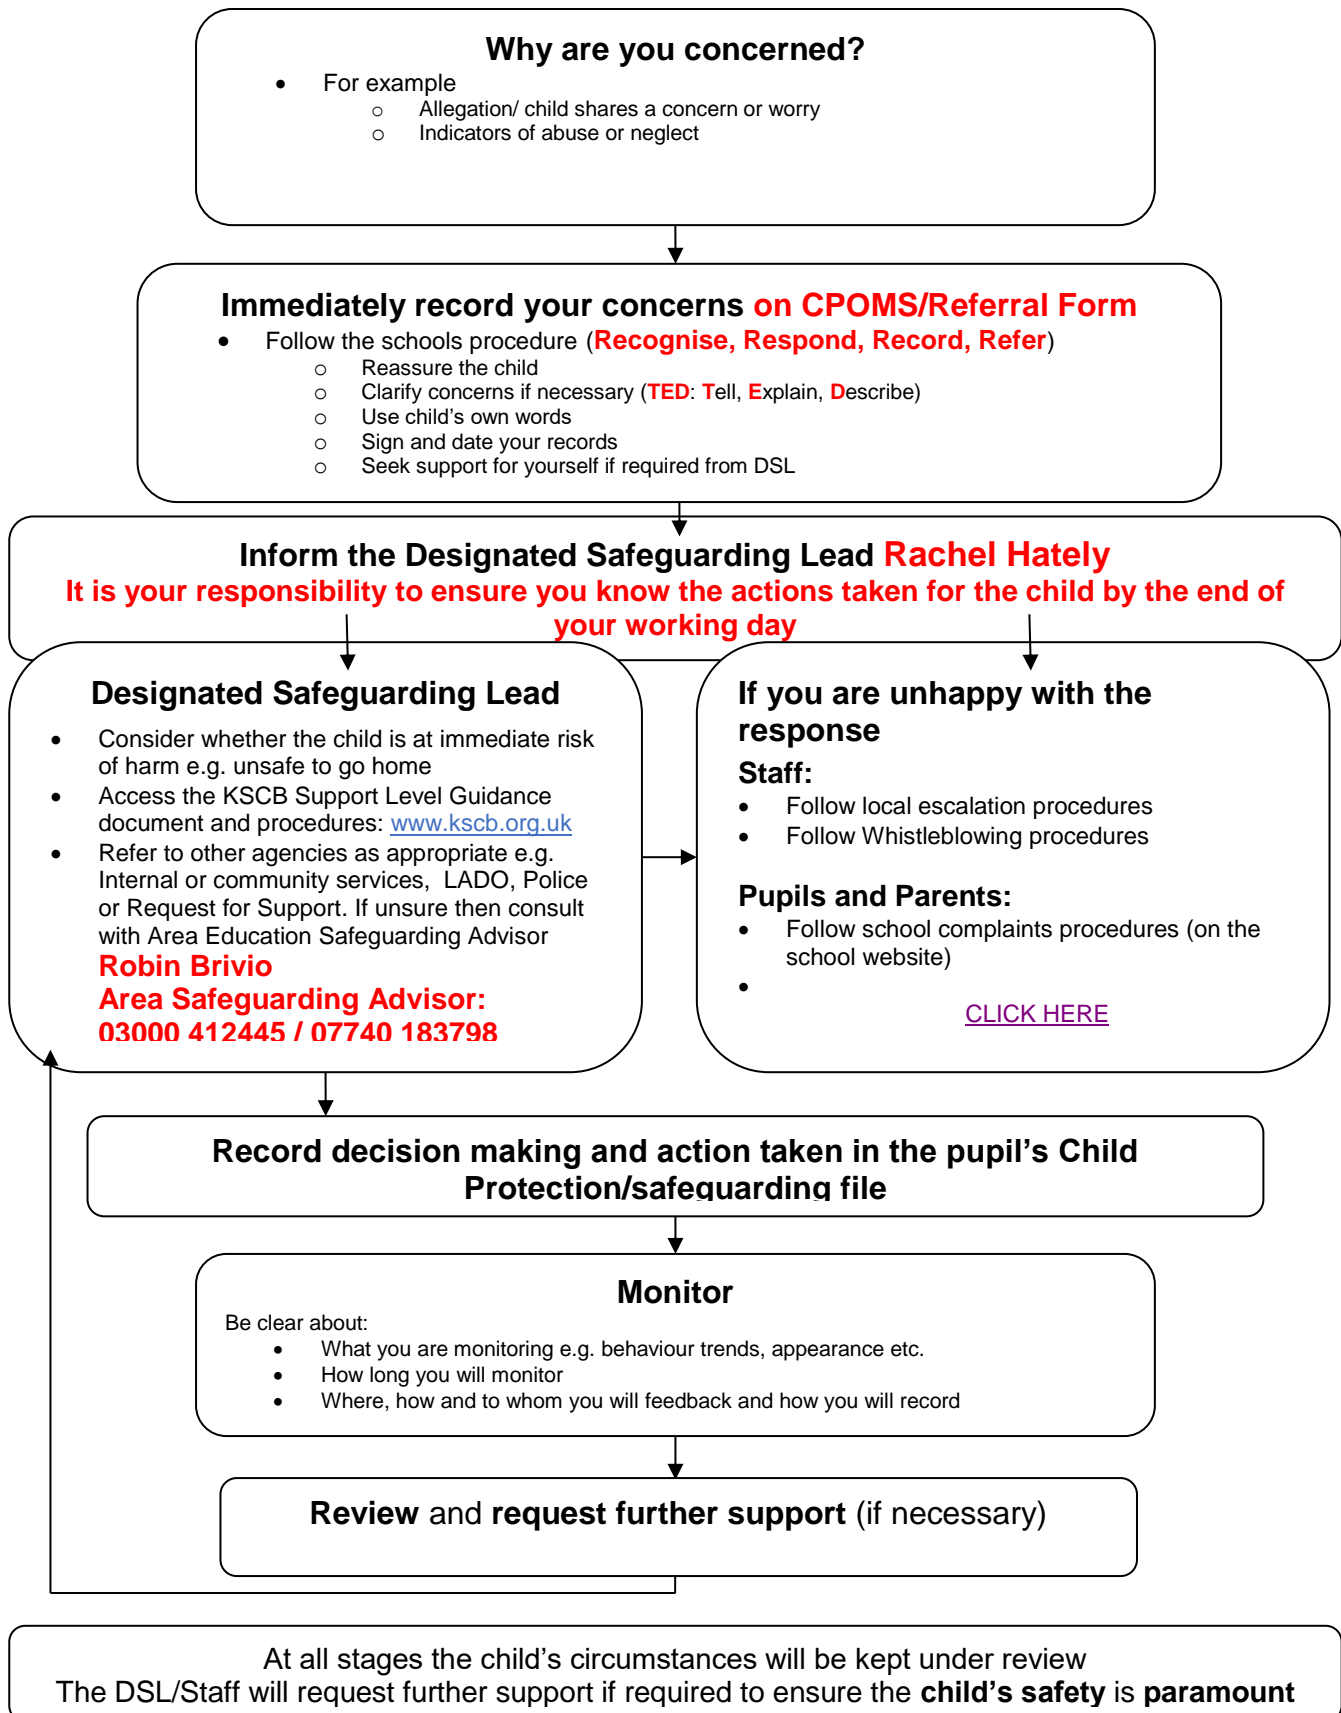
Why are you concerned?

- For example
  - Allegation/ child shares a concern or worry
  - Indicators of abuse or neglect

Immediately record your concerns on CPOMS/Referral Form

- Follow the schools procedure (Recognise, Respond, Record, Refer)
  - Reassure the child
  - Clarify concerns if necessary (TED: Tell, Explain, Describe)
  - Use child's own words
  - Sign and date your records
  - Seek support for yourself if required from DSL

Inform the Designated Safeguarding Lead Rachel Hately

It is your responsibility to ensure you know the actions taken for the child by the end of your working day

Designated Safeguarding Lead

- Consider whether the child is at immediate risk of harm e.g. unsafe to go home
- Access the KSCB Support Level Guidance document and procedures: www.kscb.org.uk
- Refer to other agencies as appropriate e.g. Internal or community services, LADO, Police or Request for Support. If unsure then consult with Area Education Safeguarding Advisor

Robin Brivio
Area Safeguarding Advisor:
03000 412445 / 07740 183798

If you are unhappy with the response

Staff:

- Follow local escalation procedures
- Follow Whistleblowing procedures

Pupils and Parents:

- Follow school complaints procedures (on the school website)
- 

CLICK HERE

Record decision making and action taken in the pupil's Child Protection/safeguarding file

Monitor

Be clear about:

- What you are monitoring e.g. behaviour trends, appearance etc.
- How long you will monitor
- Where, how and to whom you will feedback and how you will record

Review and request further support (if necessary)

At all stages the child's circumstances will be kept under review

The DSL/Staff will request further support if required to ensure the child's safety is paramount